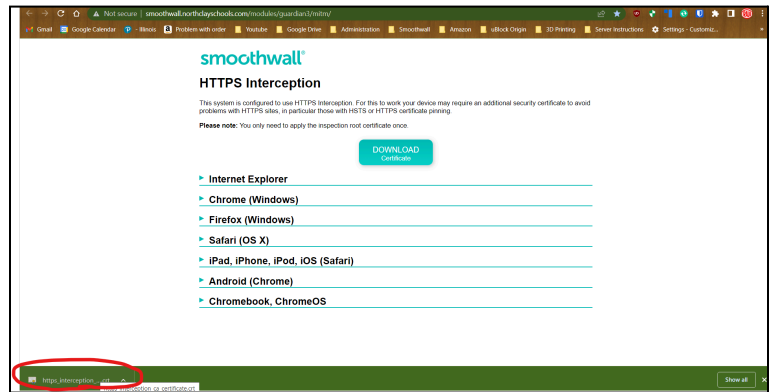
Not secure | smoothwall.northclayschools.com/modules/guardian3/mitm/

Gmail Google Calendar Illinois Problem with order Youtube Google Drive Administration Smoothwall Amazon uBlock Origin 3D Printing Server Instructions Settings - Customiz...

smoothwall®

HTTPS Interception

This system is configured to use HTTPS Interception. For this to work your device may require an additional security certificate to avoid problems with HTTPS sites, in particular those with HSTS or HTTPS certificate pinning.

Please note: You only need to apply the inspection root certificate once.

DOWNLOAD Certificate

Internet Explorer

Chrome (Windows)

Firefox (Windows)

Safari (OS X)

iPad, iPhone, iPod, iOS (Safari)

Android (Chrome)

Chromebook, ChromeOS

https_interception_...crt

https_interception_ca_certificate.crt

Show all